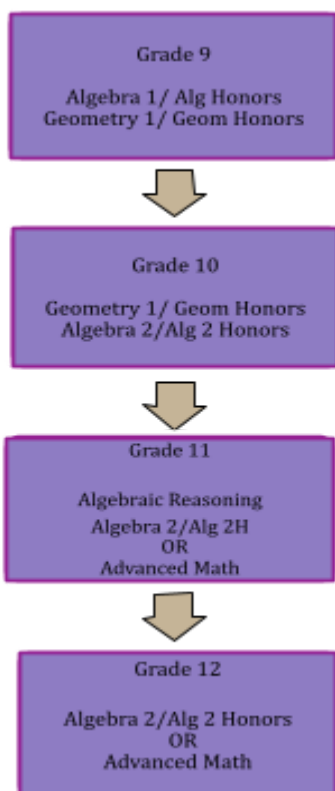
Grade 9

Algebra 1/ Alg Honors
Geometry 1/ Geom Honors

Grade 10

Geometry 1/ Geom Honors
Algebra 2/Alg 2 Honors

Grade 11

Algebraic Reasoning
Algebra 2/Alg 2H
OR
Advanced Math

Grade 12

Algebra 2/Alg 2 Honors
OR
Advanced Math